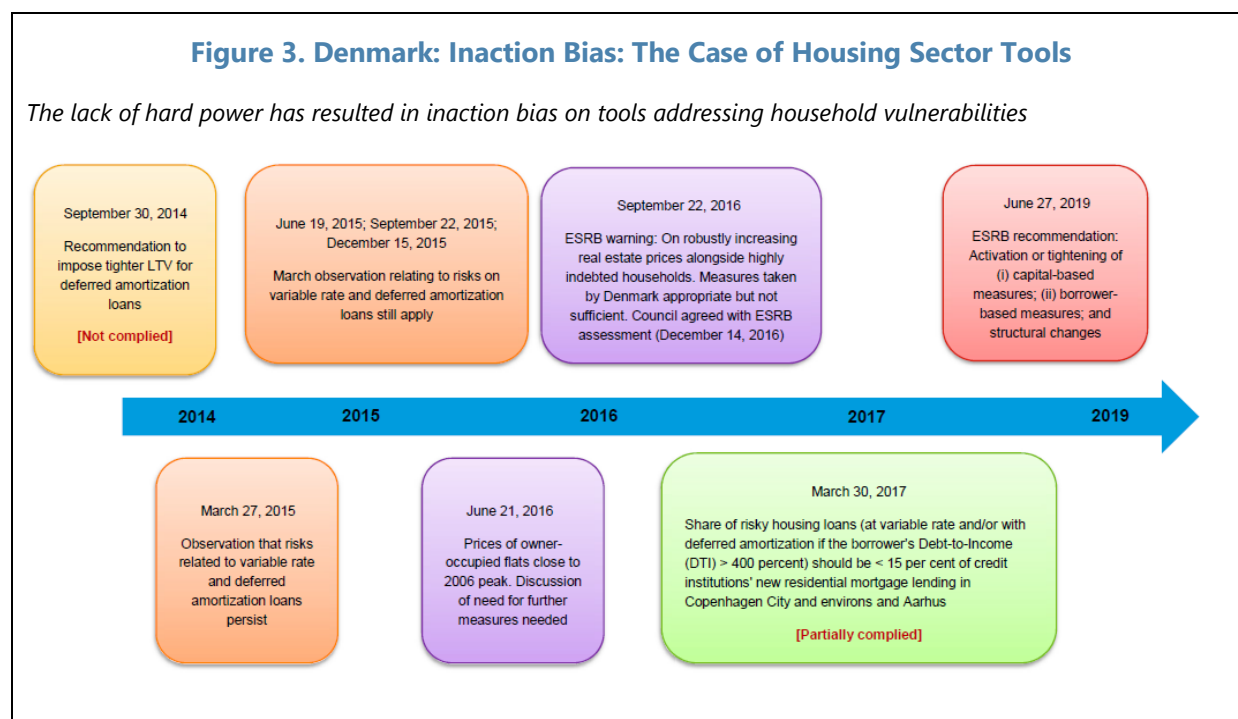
Figure 3. Denmark: Inaction Bias: The Case of Housing Sector Tools

The lack of hard power has resulted in inaction bias on tools addressing household vulnerabilities

September 30, 2014

Recommendation to impose tighter LTV for deferred amortization loans

[Not complied]

June 19, 2015; September 22, 2015; December 15, 2015

March observation relating to risks on variable rate and deferred amortization loans still apply

September 22, 2016

ESRB warning: On robustly increasing real estate prices alongside highly indebted households. Measures taken by Denmark appropriate but not sufficient. Council agreed with ESRB assessment (December 14, 2016)

June 27, 2019

ESRB recommendation: Activation or tightening of (i) capital-based measures; (ii) borrower-based measures; and structural changes

2014

2015

2016

2017

2019

March 27, 2015

Observation that risks related to variable rate and deferred amortization loans persist

June 21, 2016

Prices of owner-occupied flats close to 2006 peak. Discussion of need for further measures needed

March 30, 2017

Share of risky housing loans (at variable rate and/or with deferred amortization if the borrower's Debt-to-Income (DTI) > 400 percent) should be < 15 per cent of credit institutions' new residential mortgage lending in Copenhagen City and environs and Aarhus

[Partially complied]